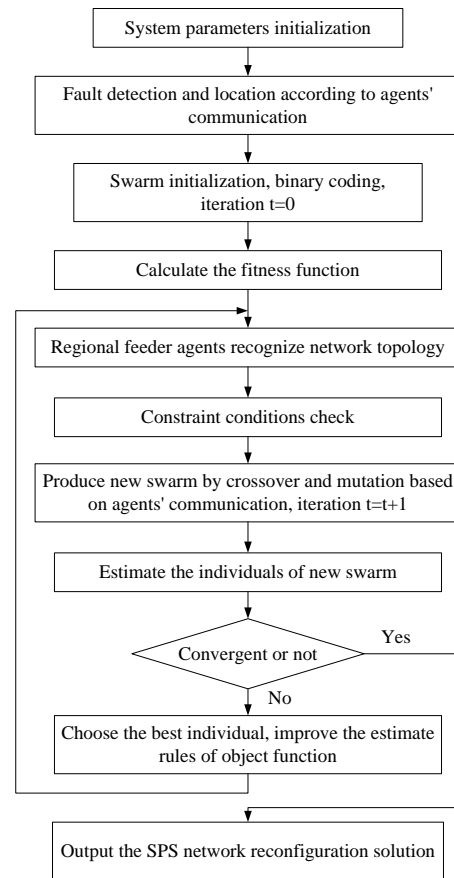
System parameters initialization

Fault detection and location according to agents' communication

Swarm initialization, binary coding, iteration t=0

Calculate the fitness function

Regional feeder agents recognize network topology

Constraint conditions check

Produce new swarm by crossover and mutation based on agents' communication, iteration t=t+1

Estimate the individuals of new swarm

Convergent or not

Yes

No

Choose the best individual, improve the estimate rules of object function

Output the SPS network reconfiguration solution